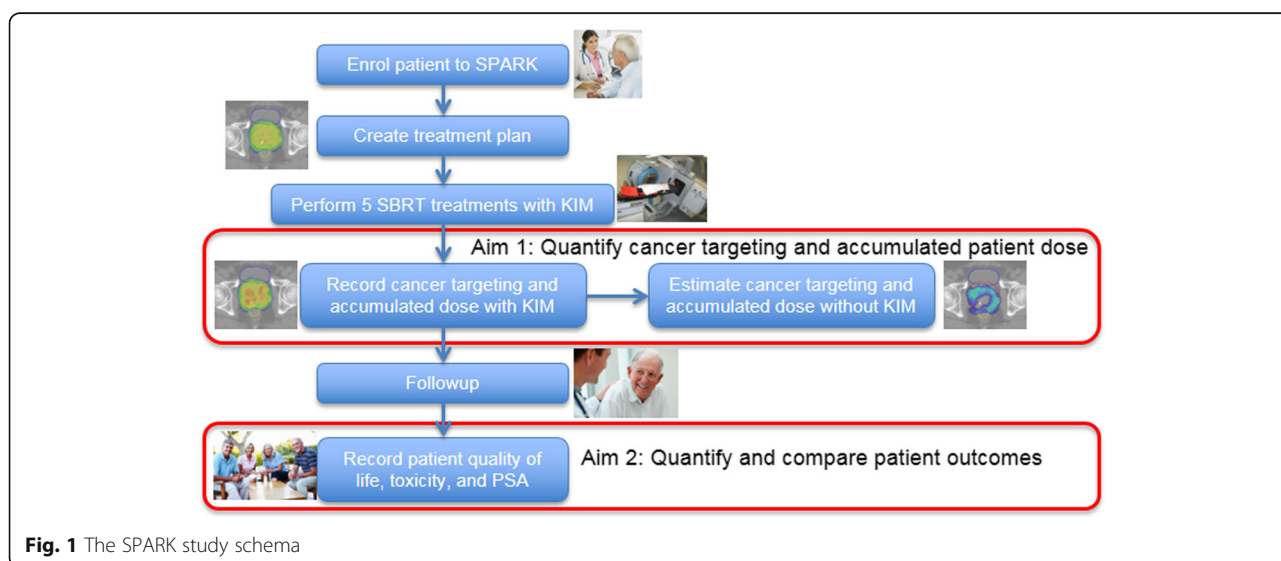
Enrol patient to SPARK

Create treatment plan

Perform 5 SBRT treatments with KIM

Aim 1: Quantify cancer targeting and accumulated patient dose

Record cancer targeting and accumulated dose with KIM

Estimate cancer targeting and accumulated dose without KIM

Followup

Record patient quality of life, toxicity, and PSA

Aim 2: Quantify and compare patient outcomes

**Fig. 1** The SPARK study schema